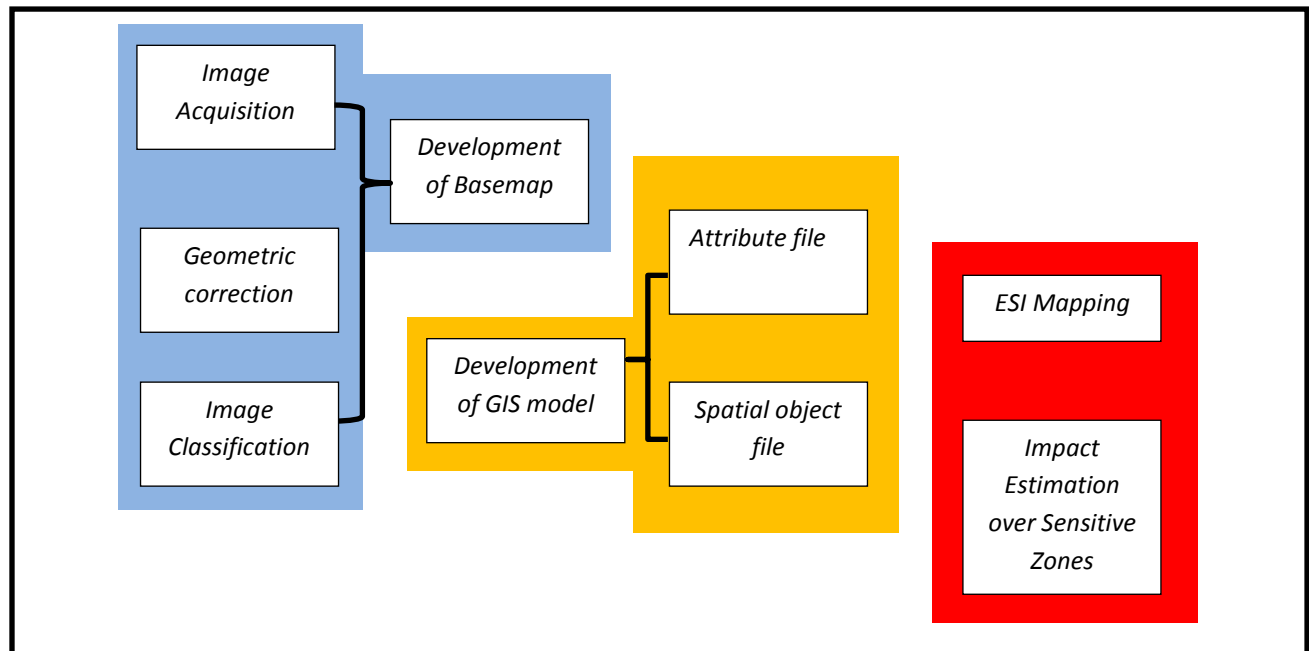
Image Acquisition

Geometric correction

Image Classification

Development of Basemap

Development of GIS model

Attribute file

Spatial object file

ESI Mapping

Impact Estimation over Sensitive Zones